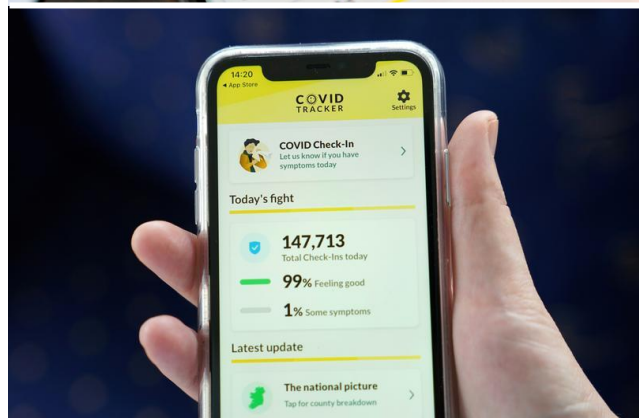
14:20
◂ App Store

COVID TRACKER

Settings

COVID Check-In
Let us know if you have symptoms today

Today's fight

147,713
Total Check-Ins today

99% Feeling good

1% Some symptoms

Latest update

The national picture
Tap for county breakdown